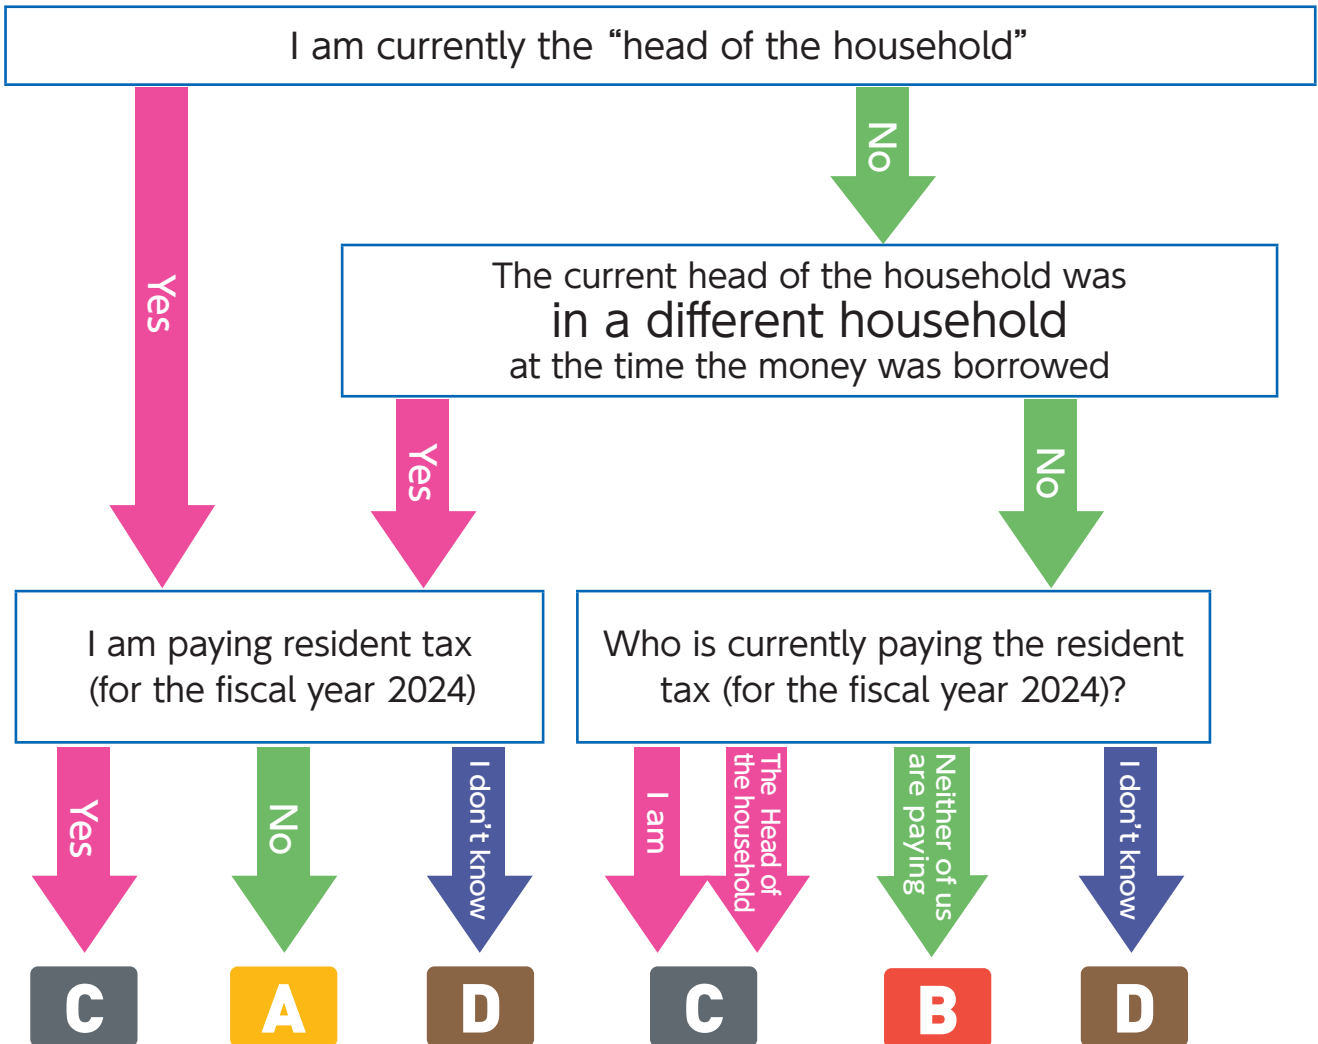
I am currently the "head of the household"

Yes

No

The current head of the household was
in a different household
at the time the money was borrowed

Yes

No

I am paying resident tax
(for the fiscal year 2024)

Who is currently paying the resident tax (for the fiscal year 2024)?

Yes

No

I don't know

I am

The Head of the household

Neither of us are paying

I don't know

C

A

D

C

B

D